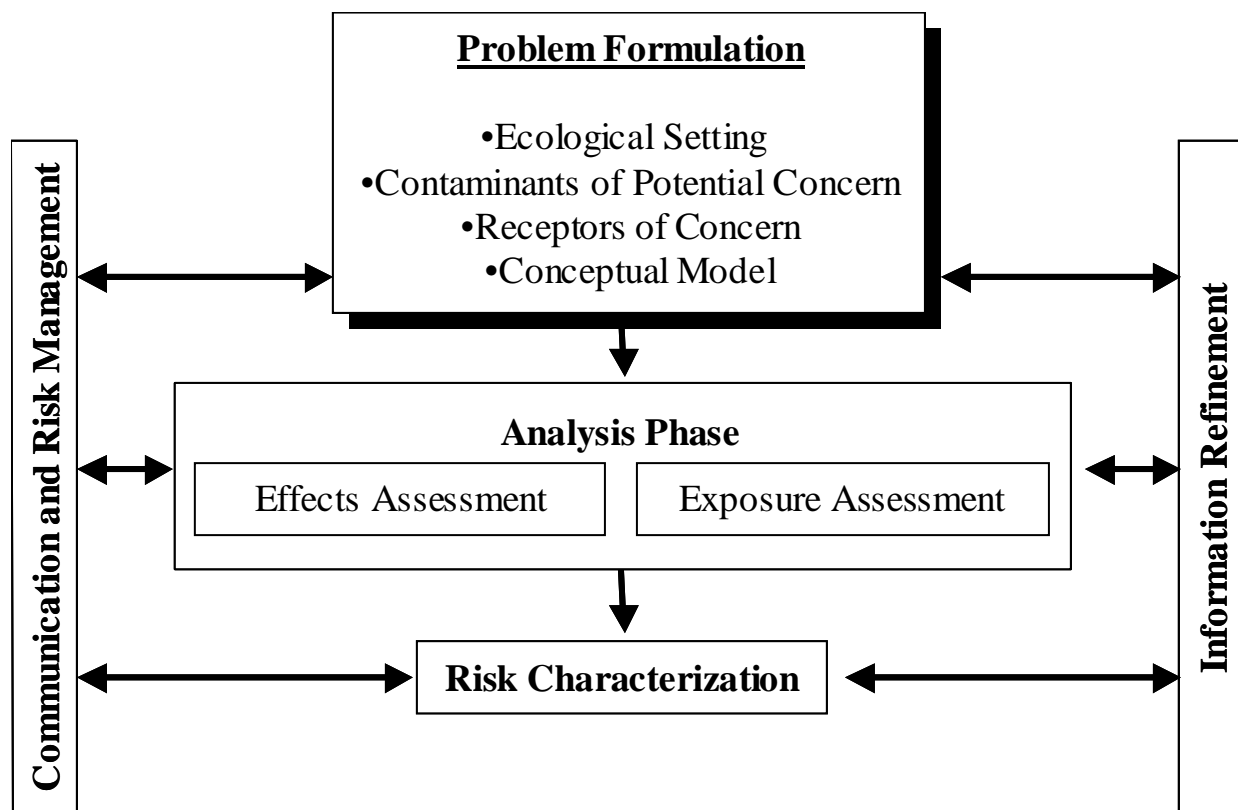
Problem Formulation

•Ecological Setting
•Contaminants of Potential Concern
•Receptors of Concern
•Conceptual Model

Communication and Risk Management

Information Refinement

Analysis Phase

Effects Assessment

Exposure Assessment

Risk Characterization